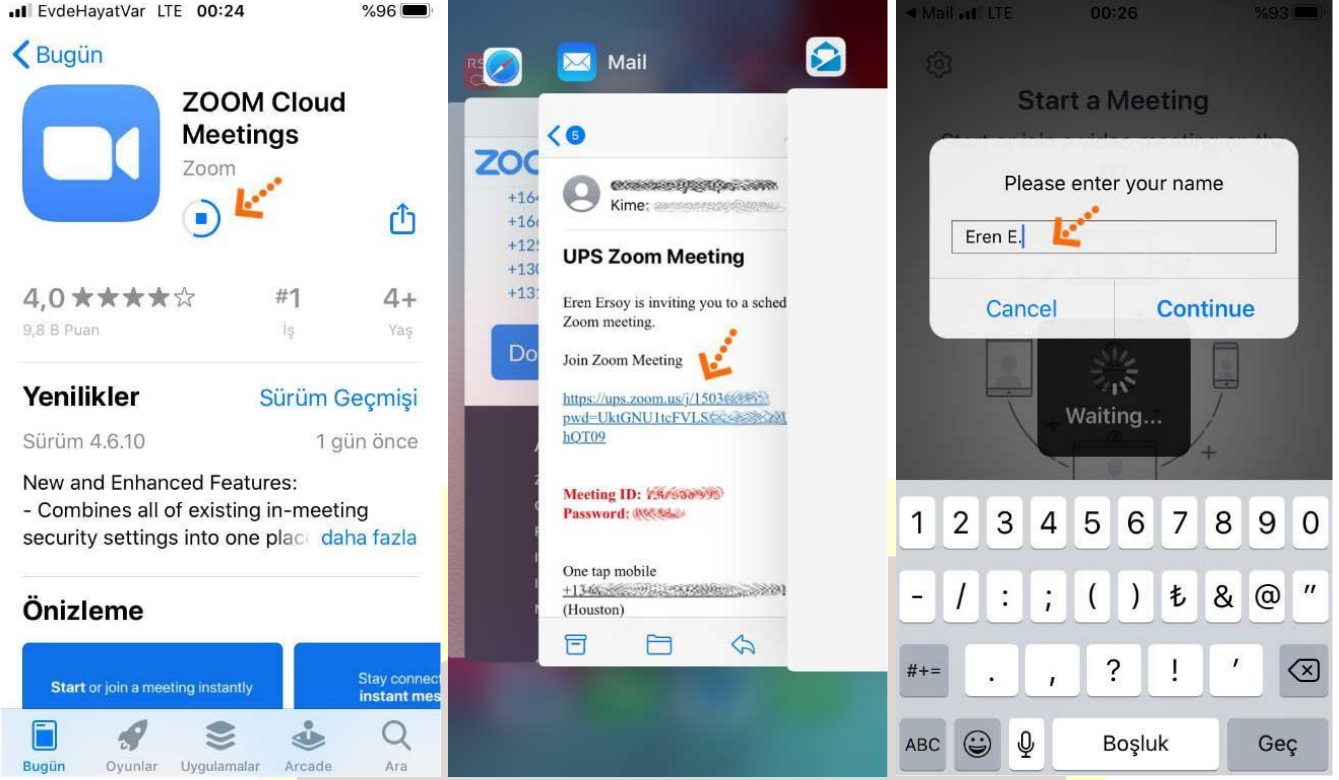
EvdeHayatVar LTE 00:24 %96

Bugün

ZOOM Cloud Meetings
Zoom

4,0 ★★★★☆
9,8 B Puan

#1
İş

4+
Yaş

Yenilikler
Sürüm Geçmişi

Sürüm 4.6.10
1 gün önce

New and Enhanced Features:
- Combines all of existing in-meeting security settings into one plac daha fazla

Önizleme

Start or join a meeting instantly

Stay connect instant mes

Bugün Oyunlar Uygulamalar Arcade Ara

Mail

ZOO
+164
+16
+125
+130
+131
Do

5

Kime:

UPS Zoom Meeting

Eren Ersoy is inviting you to a sched Zoom meeting.

Join Zoom Meeting

https://ups.zoom.us/j/1503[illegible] pwd=UktGNU1tcFVLS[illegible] hQT09

Meeting ID: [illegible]
Password: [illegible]

One tap mobile
+134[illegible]
(Houston)

Mail LTE 00:26 %93

Start a Meeting

Please enter your name

Eren E.

Cancel
Continue

Waiting...

1 2 3 4 5 6 7 8 9 0
- / : ; ( ) ₺ & @ "
#+= . , ? ! '
ABC Boşluk Geç